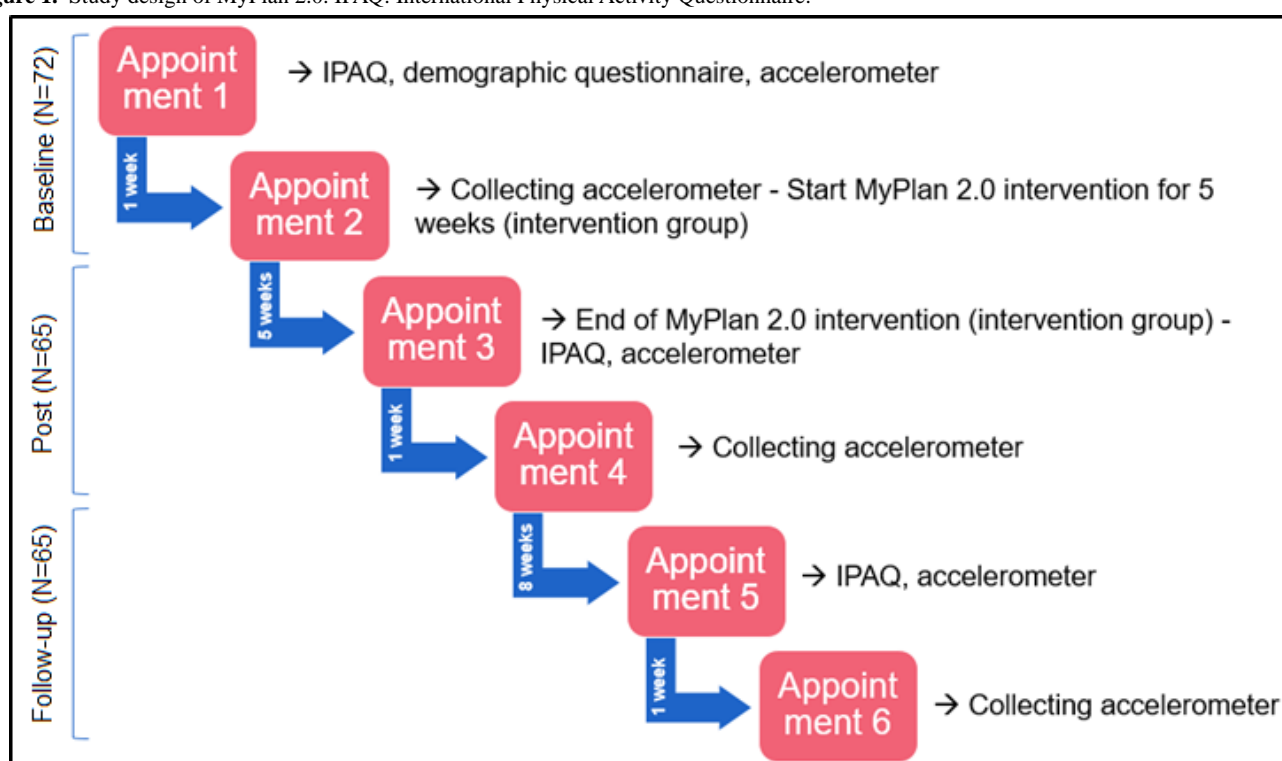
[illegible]gure 1. Study design of MyPlan 2.0. IPAQ: International Physical Activity Questionnaire.

Baseline (N=72)

Appoint ment 1
→ IPAQ, demographic questionnaire, accelerometer

1 week

Appoint ment 2
→ Collecting accelerometer - Start MyPlan 2.0 intervention for 5 weeks (intervention group)

Post (N=65)

5 weeks

Appoint ment 3
→ End of MyPlan 2.0 intervention (intervention group) - IPAQ, accelerometer

1 week

Appoint ment 4
→ Collecting accelerometer

Follow-up (N=65)

8 weeks

Appoint ment 5
→ IPAQ, accelerometer

1 week

Appoint ment 6
→ Collecting accelerometer